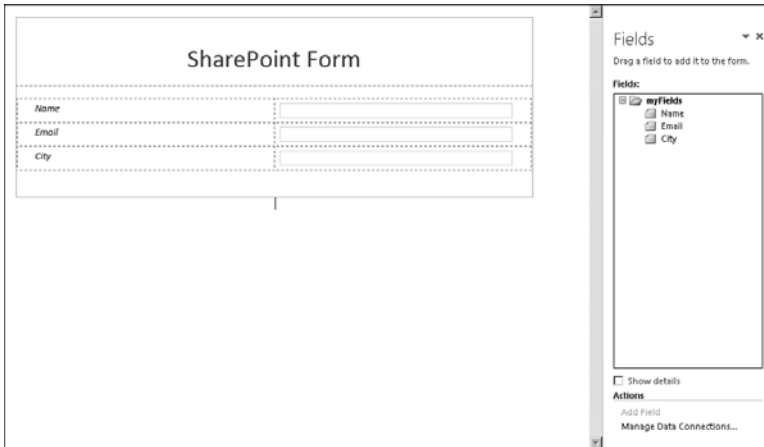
SharePoint Form

| Name | |
|---|---|
| Email | |
| City | |

Fields

Drag a field to add it to the form.

Fields:

myFields
Name
Email
City

Show details

Actions

Add Field

Manage Data Connections...